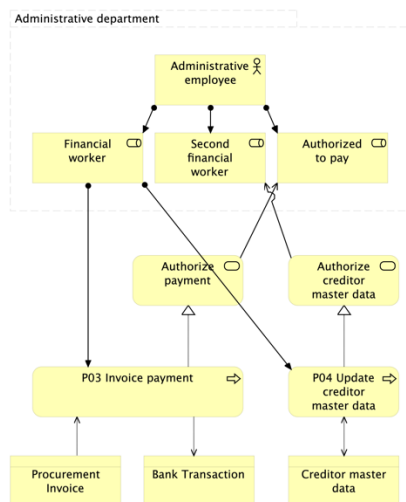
Administrative department

Administrative employee

Financial worker

Second financial worker

Authorized to pay

Authorize payment

Authorize creditor master data

P03 Invoice payment

P04 Update creditor master data

Procurement Invoice

Bank Transaction

Creditor master data